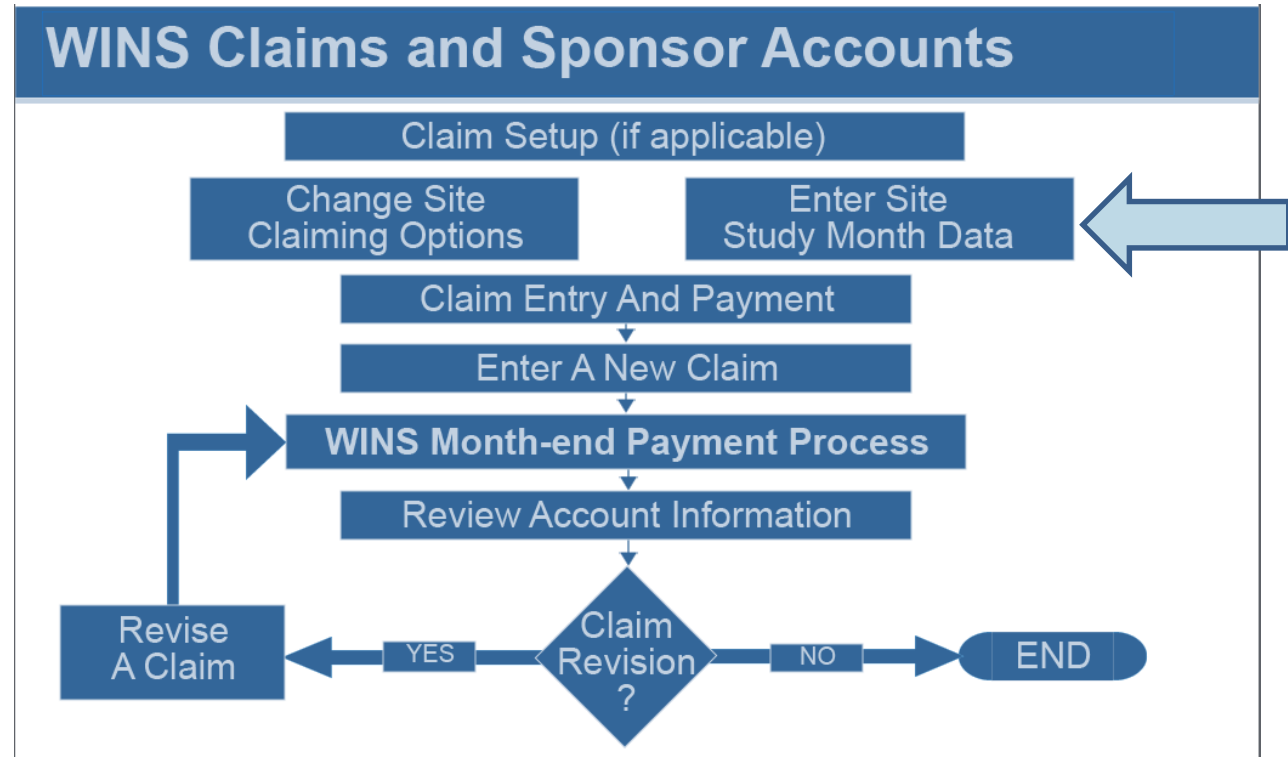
WINS Claims and Sponsor Accounts

Claim Setup (if applicable)

Change Site Claiming Options

Enter Site Study Month Data

Claim Entry And Payment

Enter A New Claim

WINS Month-end Payment Process

Review Account Information

Revise A Claim

YES

Claim Revision ?

NO

END